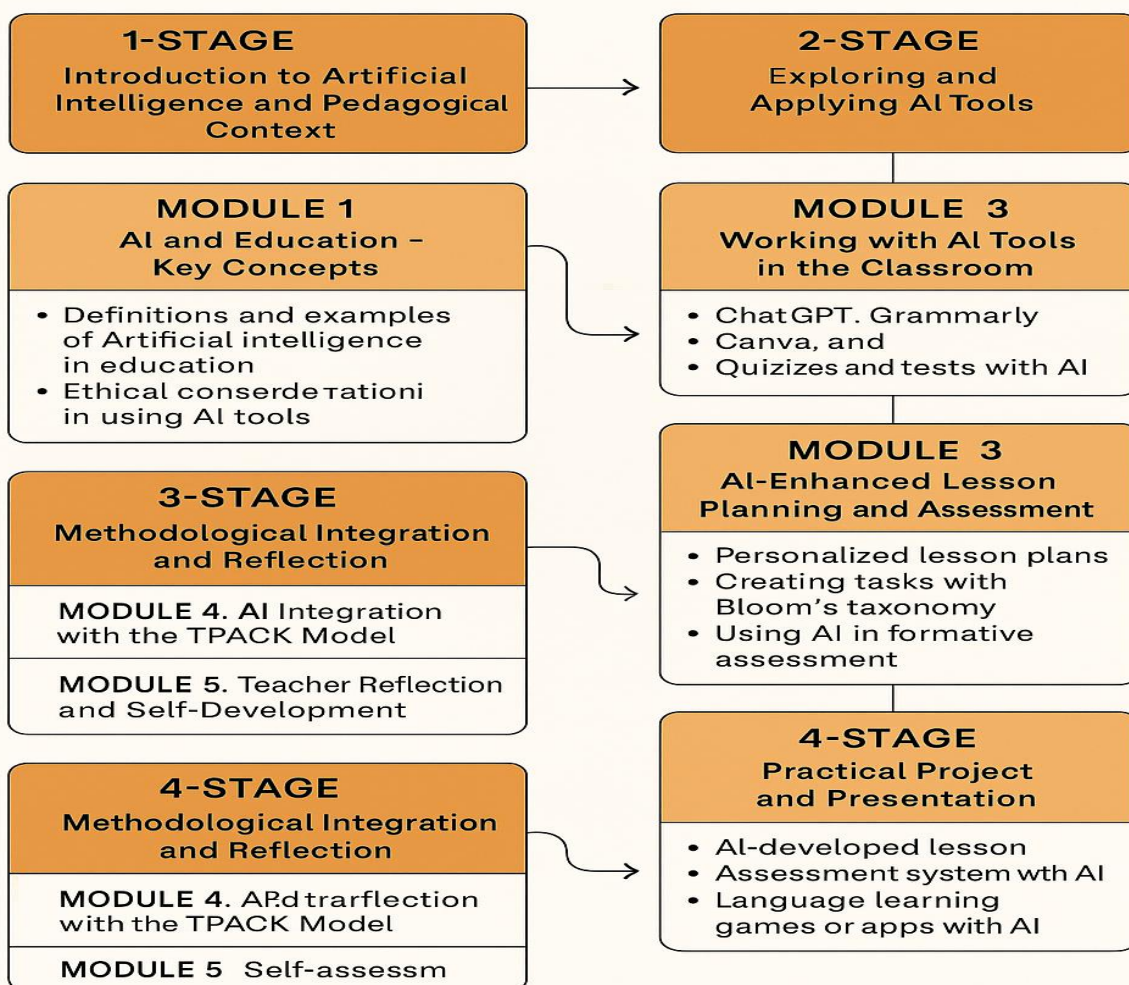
1-STAGE
Introduction to Artificial Intelligence and Pedagogical Context

2-STAGE
Exploring and Applying AI Tools

MODULE 1
AI and Education – Key Concepts

• Definitions and examples of Artificial intelligence in education
• Ethical conserdeтationi in using AI tools

MODULE 3
Working with AI Tools in the Classroom

• ChatGPT. Grammarly
• Canva, and
• Quizizes and tests with AI

MODULE 3
AI-Enhanced Lesson Planning and Assessment

• Personalized lesson plans
• Creating tasks with Bloom's taxonomy
• Using AI in formative assessment

3-STAGE
Methodological Integration and Reflection

MODULE 4. AI Integration with the TPACK Model

MODULE 5. Teacher Reflection and Self-Development

4-STAGE
Practical Project and Presentation

• AI-developed lesson
• Assessment system wth AI
• Language learning games or apps with AI

4-STAGE
Methodological Integration and Reflection

MODULE 4. AP.d trarflection with the TPACK Model

MODULE 5 Self-assessm